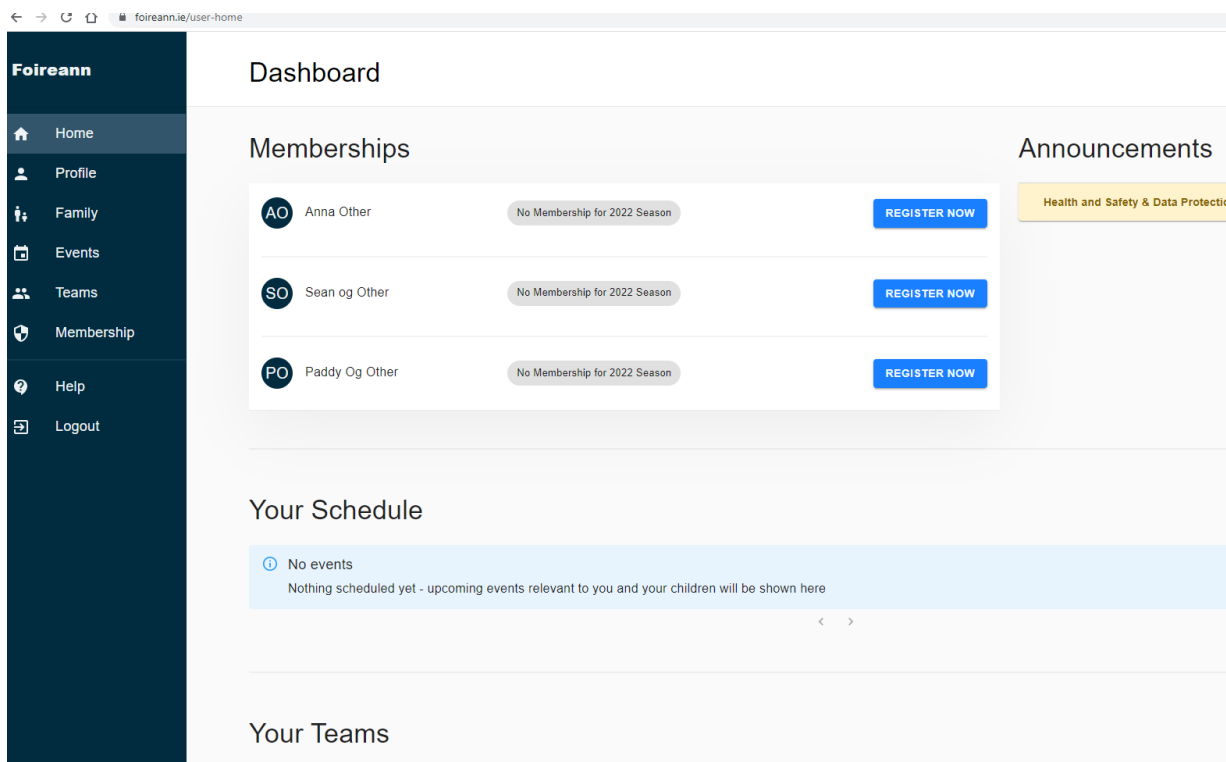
foireann.ie/user-home

Foireann

Home
Profile
Family
Events
Teams
Membership
Help
Logout

Dashboard

Memberships

AO Anna Other No Membership for 2022 Season REGISTER NOW

SO Sean og Other No Membership for 2022 Season REGISTER NOW

PO Paddy Og Other No Membership for 2022 Season REGISTER NOW

Announcements

Health and Safety & Data Protecti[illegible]

Your Schedule

No events
Nothing scheduled yet - upcoming events relevant to you and your children will be shown here

‹ ›

Your Teams